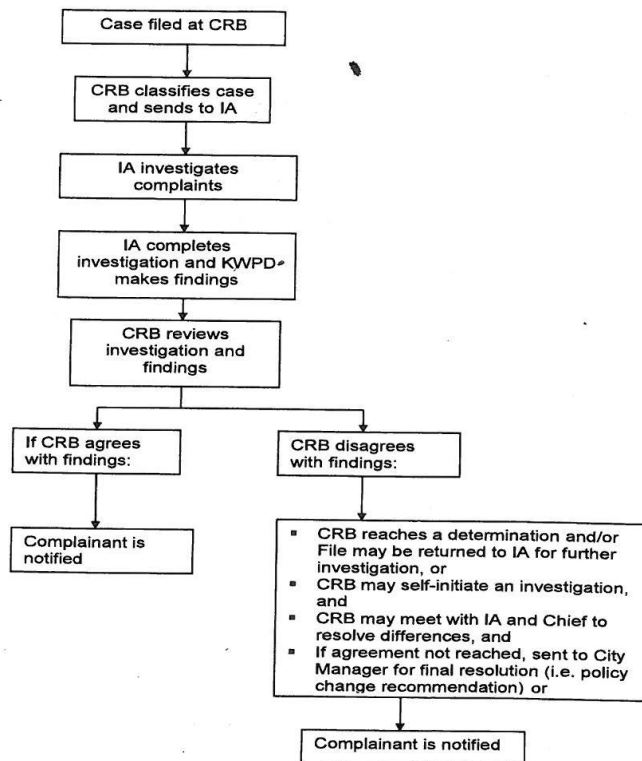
Case filed at CRB

CRB classifies case and sends to IA

IA investigates complaints

IA completes investigation and KWPD makes findings

CRB reviews investigation and findings

If CRB agrees with findings:

CRB disagrees with findings:

Complainant is notified

- CRB reaches a determination and/or File may be returned to IA for further investigation, or
- CRB may self-initiate an investigation, and
- CRB may meet with IA and Chief to resolve differences, and
- If agreement not reached, sent to City Manager for final resolution (i.e. policy change recommendation) or

Complainant is notified